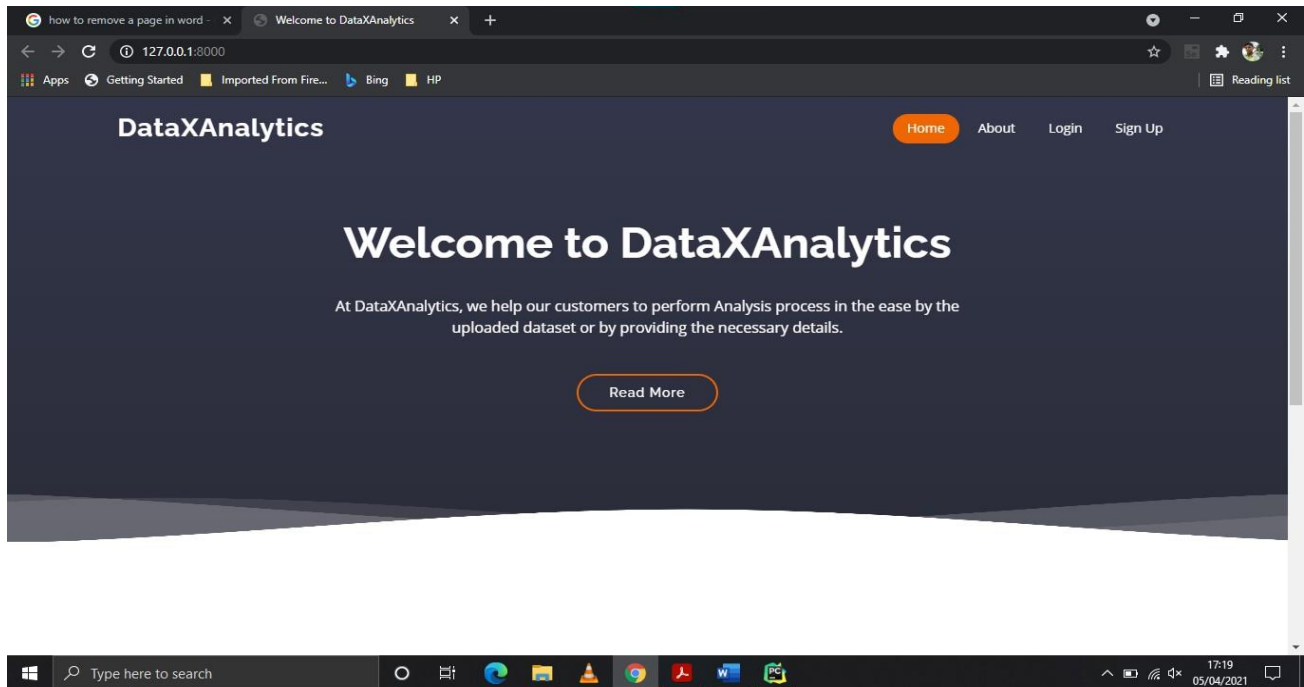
how to remove a page in word - ×
Welcome to DataXAnalytics ×
127.0.0.1:8000
Apps Getting Started Imported From Fire... Bing HP
Reading list

DataXAnalytics
Home About Login Sign Up

Welcome to DataXAnalytics

At DataXAnalytics, we help our customers to perform Analysis process in the ease by the uploaded dataset or by providing the necessary details.

Read More

Type here to search
17:19
05/04/2021